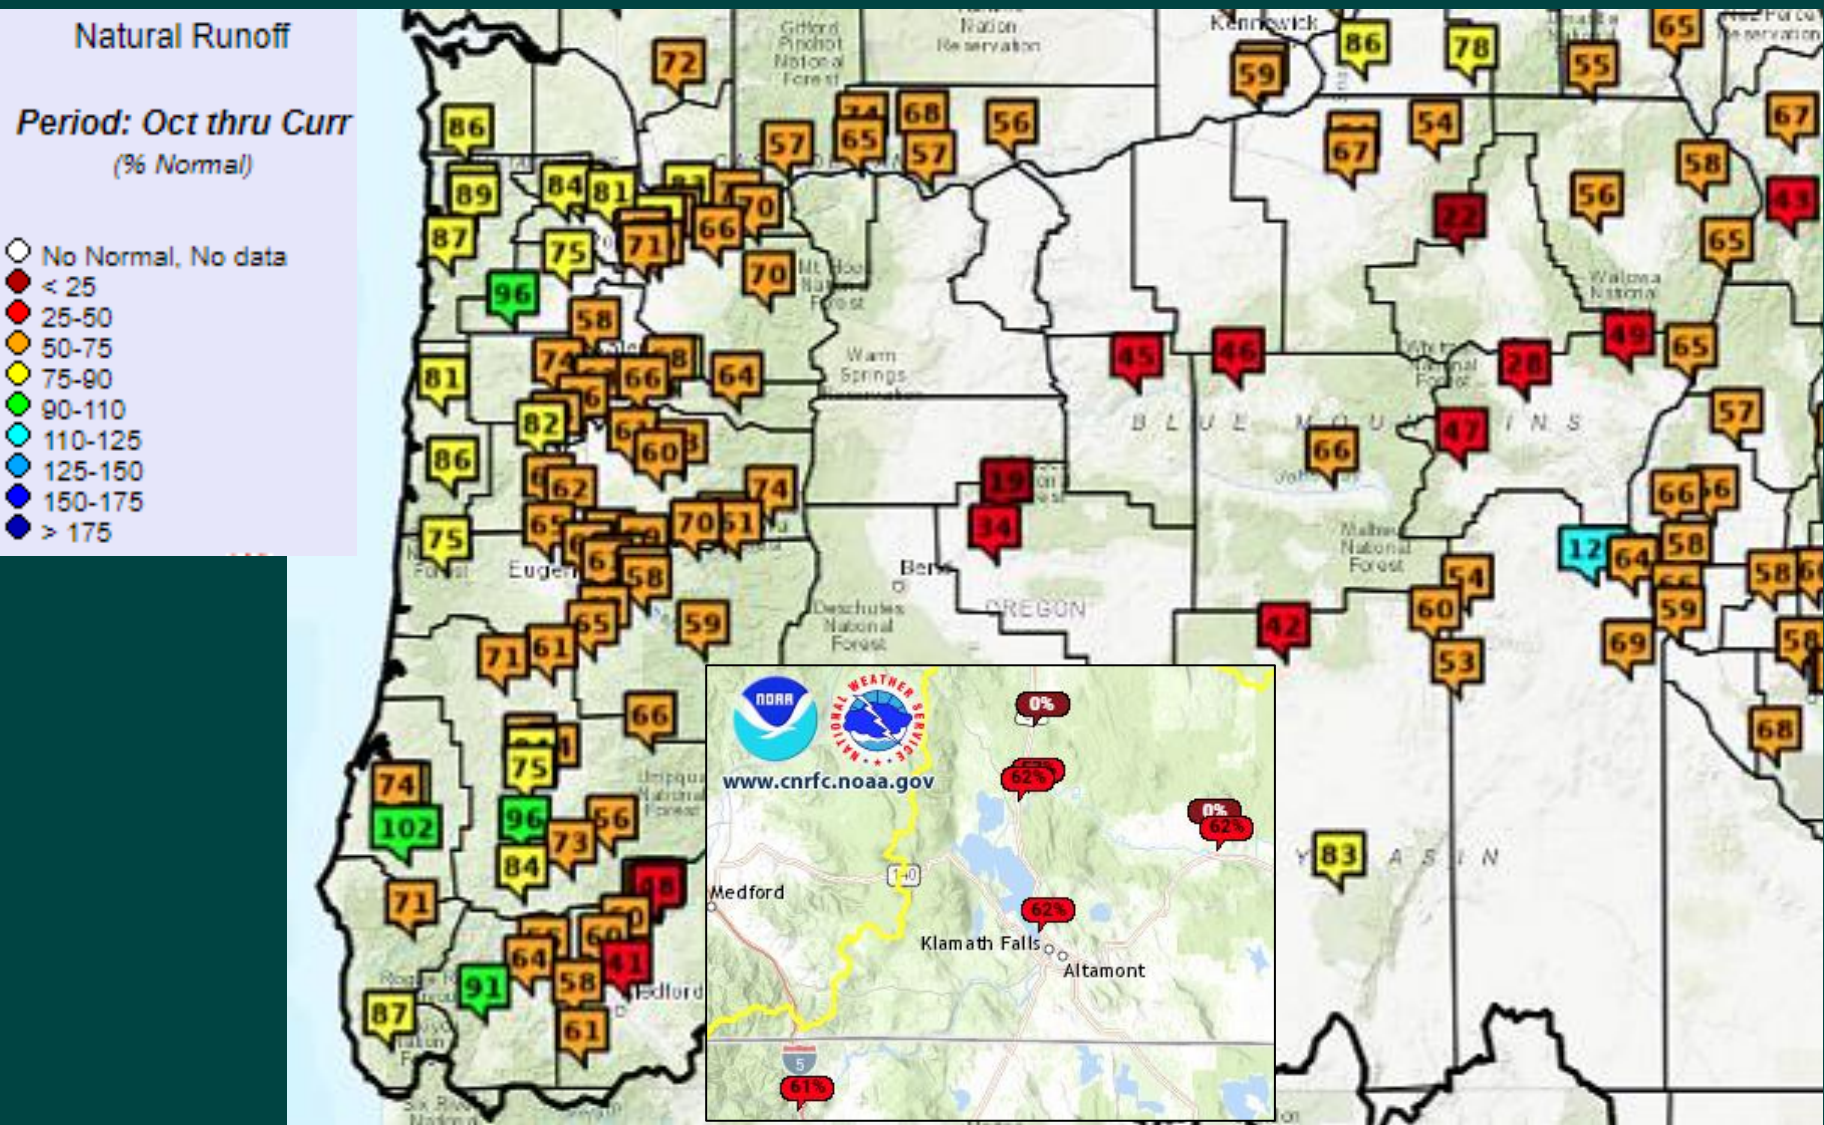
Natural Runoff

Period: Oct thru Curr
(% Normal)

No Normal, No data
< 25
25-50
50-75
75-90
90-110
110-125
125-150
150-175
> 175

Gifford Pinchot National Forest
Nation Reservation
Kennewick
72 86 78 55 65 59 74 68 56 65 57 57 67 54 67 86 89 84 81 71 70 66 56 58 22 43 87 75 71 70 70 Mt Hood National Forest 65 96 Wallowa National 58 49 65 45 46 28 Warm Springs 74 66 64 81 B L U E M O U N T A I N S 47 57 82 60 66 86 62 19 74 66 70 61 34 12 64 58 75 Eugene 58 58 Bend Deschutes National Forest OREGON 54 60 59 65 59 42 69 71 61 53 66 68 74 75 102 96 73 56 84 71 64 58 41 91 87 58 61 Medford 83 B A S I N

NOAA
NATIONAL WEATHER SERVICE
www.cnrfc.noaa.gov
0%
62%
0%
62%
Medford
140
62%
Klamath Falls
Altamont
5
61%